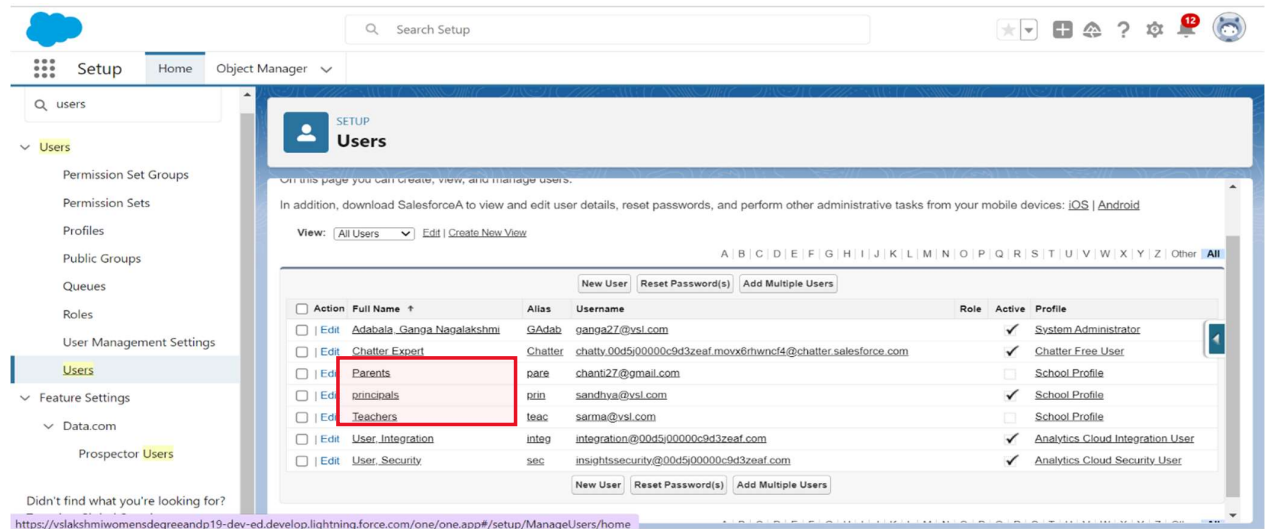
Search Setup

12

Setup Home Object Manager

users

Users
Permission Set Groups
Permission Sets
Profiles
Public Groups
Queues
Roles
User Management Settings
Users
Feature Settings
Data.com
Prospector Users

Didn't find what you're looking for?

SETUP
Users

On this page you can create, view, and manage users.

In addition, download SalesforceA to view and edit user details, reset passwords, and perform other administrative tasks from your mobile devices: iOS | Android

View: All Users Edit | Create New View

A | B | C | D | E | F | G | H | I | J | K | L | M | N | O | P | Q | R | S | T | U | V | W | X | Y | Z | Other All

New User Reset Password(s) Add Multiple Users

| Action | Full Name ↑ | Alias | Username | Role | Active | Profile |
|---|---|---|---|---|---|---|
| Edit | Adabala, Ganga Nagalakshmi | GAdab | ganga27@vsl.com | | ✔ | System Administrator |
| Edit | Chatter Expert | Chatter | chatty.00d5j00000c9d3zeaf.movx6rhwncf4@chatter.salesforce.com | | ✔ | Chatter Free User |
| Edit | Parents | pare | chanti27@gmail.com | | | School Profile |
| Edit | principals | prin | sandhya@vsl.com | | ✔ | School Profile |
| Edit | Teachers | teac | sarma@vsl.com | | | School Profile |
| Edit | User, Integration | integ | integration@00d5j00000c9d3zeaf.com | | ✔ | Analytics Cloud Integration User |
| Edit | User, Security | sec | insightssecurity@00d5j00000c9d3zeaf.com | | ✔ | Analytics Cloud Security User |

New User Reset Password(s) Add Multiple Users

https://vslakshmiwomensdegreeandp19-dev-ed.develop.lightning.force.com/one/one.app#/setup/ManageUsers/home